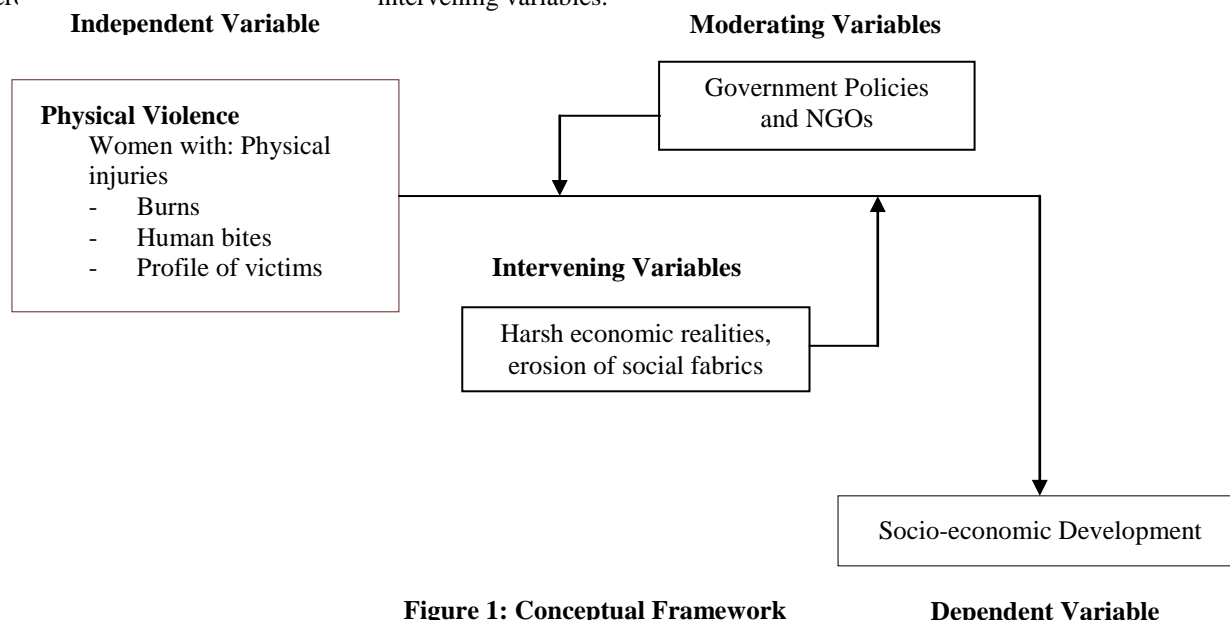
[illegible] intervening variables.

**Independent Variable**

**Moderating Variables**

Government Policies and NGOs

**Physical Violence**
Women with: Physical injuries
- Burns
- Human bites
- Profile of victims

**Intervening Variables**

Harsh economic realities, erosion of social fabrics

Socio-economic Development

**Figure 1: Conceptual Framework**

**Dependent Variable**